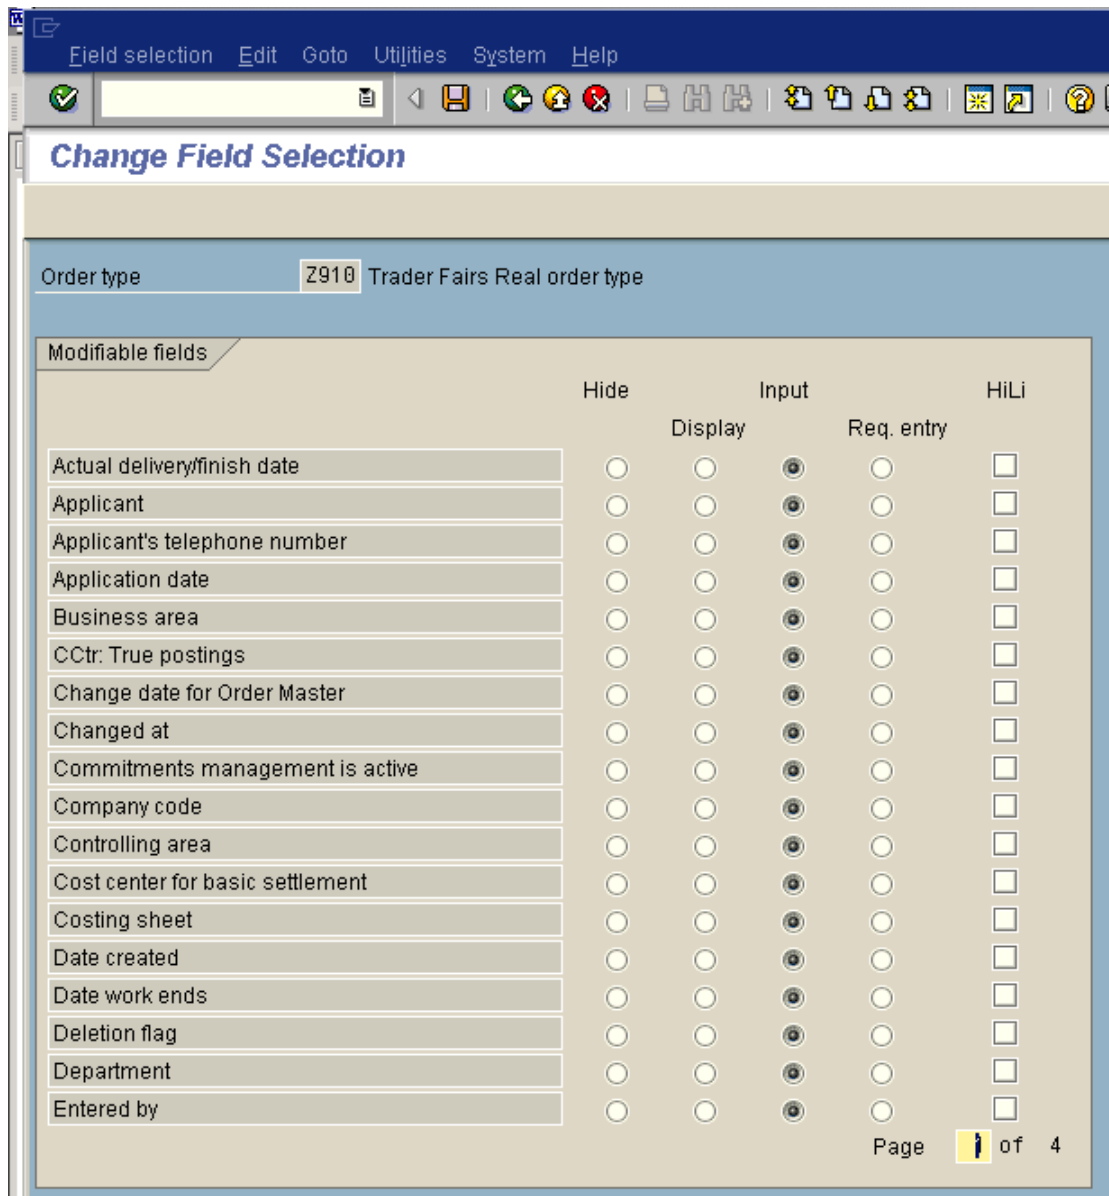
Field selection Edit Goto Utilities System Help

Change Field Selection

Order type Z910 Trader Fairs Real order type

Modifiable fields

Hide Input HiLi
Display Req. entry

Actual delivery/finish date
Applicant
Applicant's telephone number
Application date
Business area
CCtr: True postings
Change date for Order Master
Changed at
Commitments management is active
Company code
Controlling area
Cost center for basic settlement
Costing sheet
Date created
Date work ends
Deletion flag
Department
Entered by

Page 1 of 4